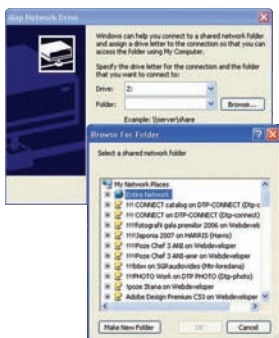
Map Network Drive

Windows can help you connect to a shared network folder and assign a drive letter to the connection so that you can access the folder using My Computer.

Specify the drive letter for the connection and the folder that you want to connect to:

Drive: Z:

Folder:

Browse...

Example: \\server\share

Browse For Folder

?

X

Select a shared network folder

My Network Places

Entire Network

!!!CONNECT catalog on DTP-CONNECT (Dtp-c

!!!CONNECT on DTP-CONNECT (Dtp-connect)

!!!Fotografii gala premiilor 2006 on Webdevel

!!!Japonia 2007 on HARRIS (Harris)

!!!Poze Chef 3 ANI on Webdeveloper

!!!Poze Chef 3 ANI-arar on Webdeveloper

!!!Video on SGRaudiovideo (Mn-loredana)

!!!PHOTO Work on DTP PHOTO (Dtp-photo)

!poze Stana on Webdeveloper

Adobe Design Premium CS3 on Webdeveloper

Make New Folder

OK

Cancel